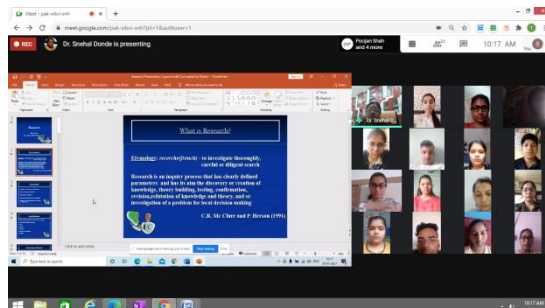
Meet - pak-xbvi-xnh

meet.google.com/pak-xbvi-xnh?pli=1&authuser=1

REC

Dr. Snehal Donde is presenting

Poojan Shah and 4 more

10:17 AM

What is Research?

Etymology: recerche(french) - to investigate thoroughly, careful or diligent search

Research is an inquiry process that has clearly defined parameters and has its aim the discovery or creation of knowledge, theory building, testing, confirmation, revision,refutation of knowledge and theory, and or investigation of a problem for local decision making

C.R. Mc Clure and P. Hernon (1991)

Dr. Snehal

Stop sharing

Type here to search

10:17 AM